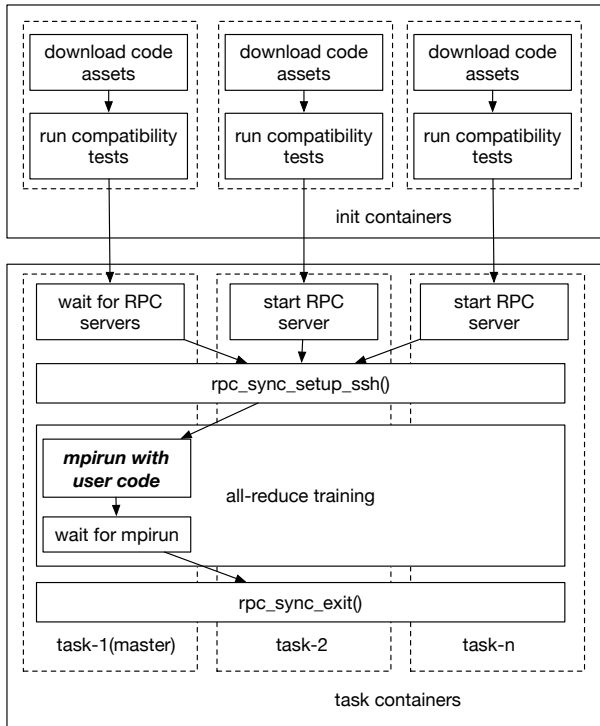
download code assets

run compatibility tests

download code assets

run compatibility tests

download code assets

run compatibility tests

init containers

wait for RPC servers

start RPC server

start RPC server

rpc_sync_setup_ssh()

***mpirun with user code***

all-reduce training

wait for mpirun

rpc_sync_exit()

task-1(master)

task-2

task-n

task containers